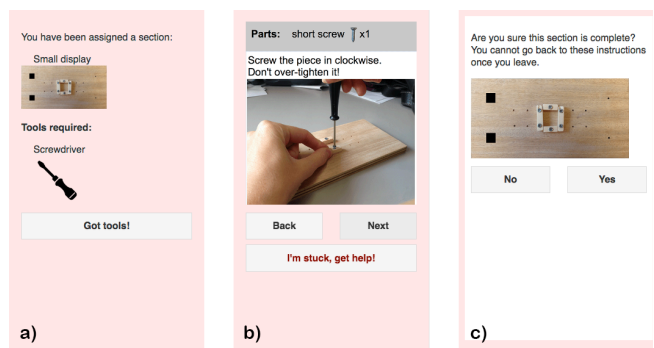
You have been assigned a section:

Small display

Tools required:

Screwdriver

Got tools!

a)

Parts: short screw x1

Screw the piece in clockwise. Don't over-tighten it!

Back

Next

I'm stuck, get help!

b)

Are you sure this section is complete? You cannot go back to these instructions once you leave.

No

Yes

c)